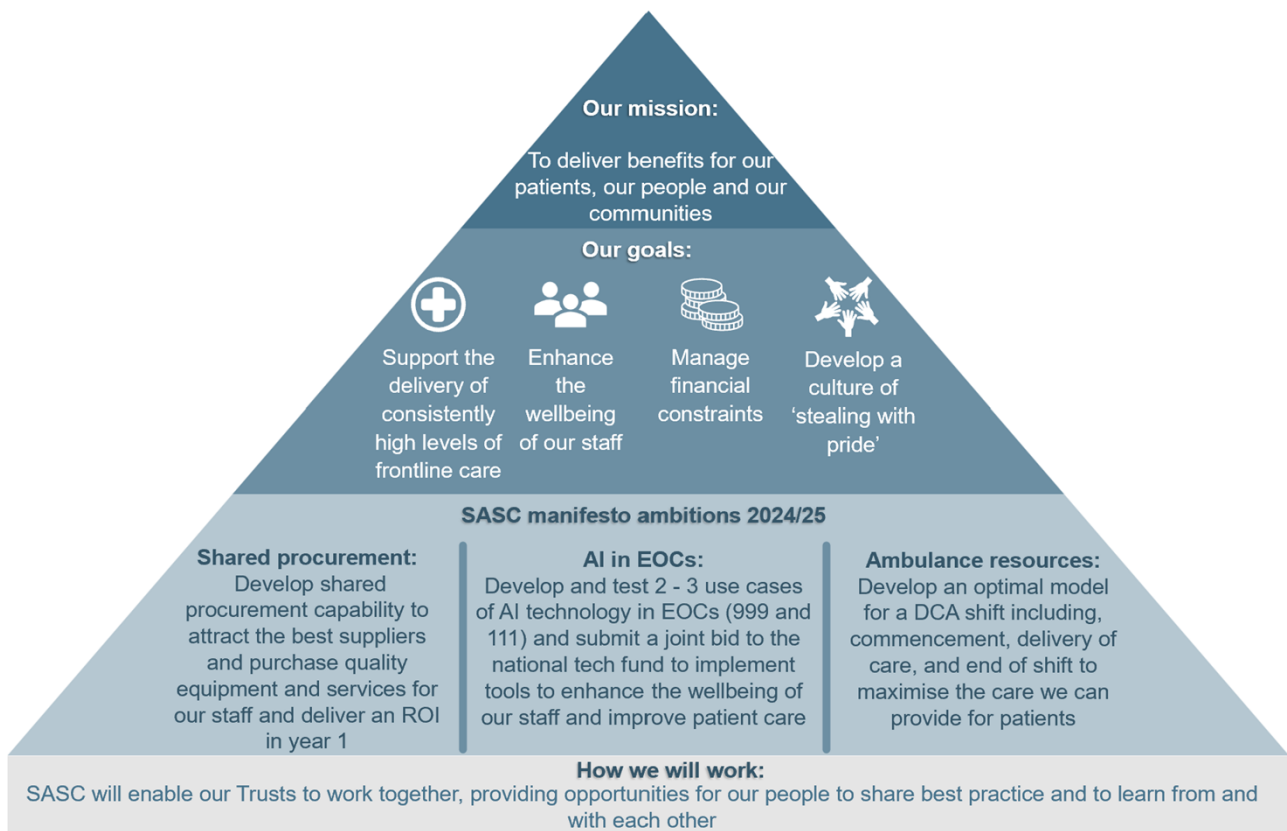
Our mission:

To deliver benefits for our patients, our people and our communities

Our goals:

Support the delivery of consistently high levels of frontline care

Enhance the wellbeing of our staff

Manage financial constraints

Develop a culture of 'stealing with pride'

SASC manifesto ambitions 2024/25

Shared procurement:
Develop shared procurement capability to attract the best suppliers and purchase quality equipment and services for our staff and deliver an ROI in year 1

AI in EOCs:
Develop and test 2 - 3 use cases of AI technology in EOCs (999 and 111) and submit a joint bid to the national tech fund to implement tools to enhance the wellbeing of our staff and improve patient care

Ambulance resources:
Develop an optimal model for a DCA shift including, commencement, delivery of care, and end of shift to maximise the care we can provide for patients

How we will work:
SASC will enable our Trusts to work together, providing opportunities for our people to share best practice and to learn from and with each other